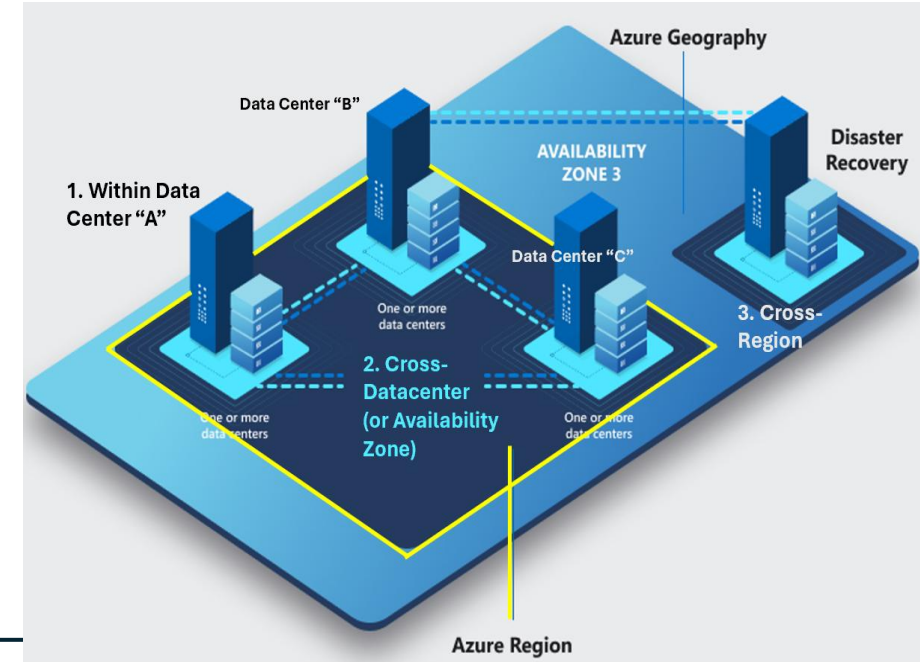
Azure Geography

Data Center "B"

Disaster Recovery

AVAILABILITY ZONE 3

1. Within Data Center "A"

Data Center "C"

One or more data centers

3. Cross-Region

2. Cross-Datacenter (or Availability Zone)

One or more data centers

One or more data centers

Azure Region